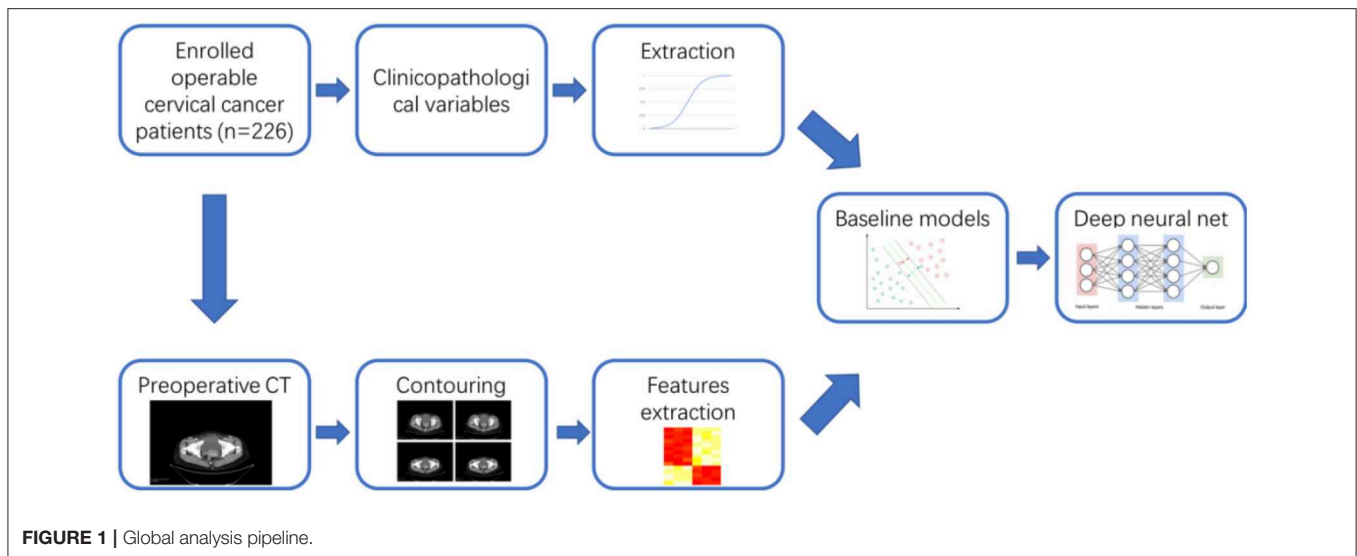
Enrolled operable cervical cancer patients (n=226)

Clinicopathological variables

Extraction

Baseline models

Deep neural net

Input layers

Hidden layers

Output layer

Preoperative CT

Contouring

Features extraction

**FIGURE 1 |** Global analysis pipeline.